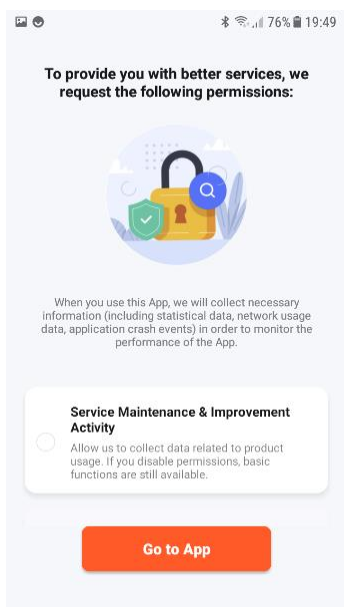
76% 19:49

To provide you with better services, we request the following permissions:

When you use this App, we will collect necessary information (including statistical data, network usage data, application crash events) in order to monitor the performance of the App.

Service Maintenance & Improvement Activity

Allow us to collect data related to product usage. If you disable permissions, basic functions are still available.

Go to App